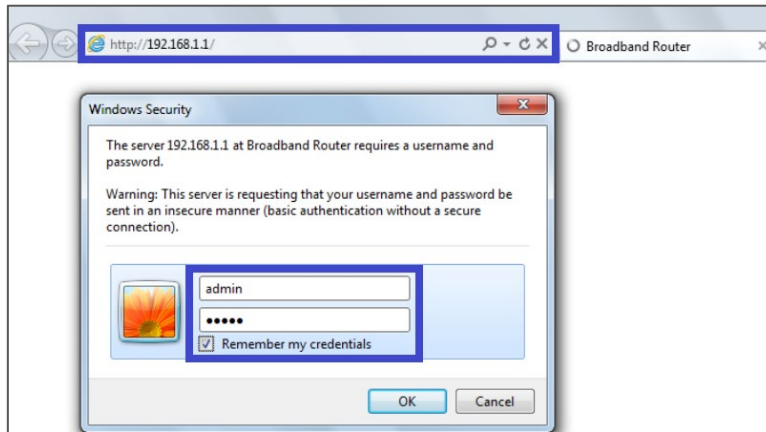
http://192.168.1.1/

Broadband Router

Windows Security

The server 192.168.1.1 at Broadband Router requires a username and password.

Warning: This server is requesting that your username and password be sent in an insecure manner (basic authentication without a secure connection).

admin

•••••

Remember my credentials

OK

Cancel